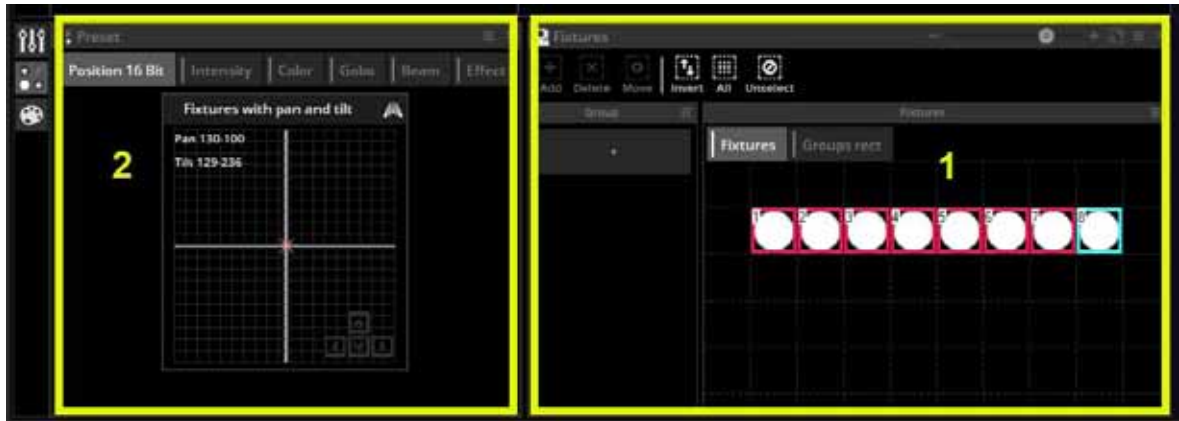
Preset

Position 16 Bit | Intensity | Color | Gobo | Beam | Effect

Fixtures with pan and tilt

Pan 130-100

Tilt 129-236

2

Fixtures

Add | Delete | Move | Invert | All | Unselect

Group

Fixtures

Fixtures | Groups rect

1

1 2 3 4 5 6 7 8